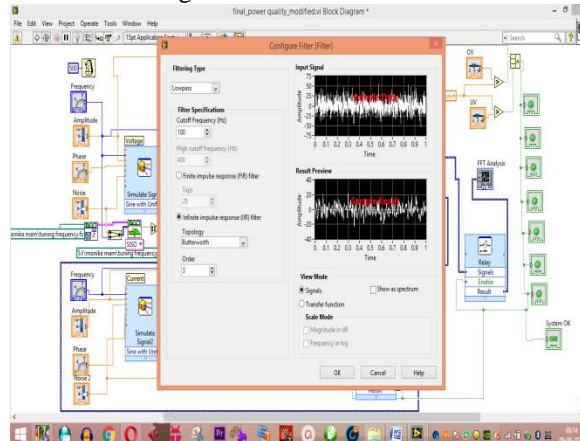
final_power quality_modified.vi Block Diagram *

File Edit View Project Operate Tools Window Help

15pt Application Font

Search

Configure Filter [Filter]

Filtering Type

Lowpass

Filter Specifications

Cutoff Frequency (Hz)

100

High cutoff frequency (Hz)

400

Finite impulse response (FIR) filter

Taps

29

Infinite impulse response (IIR) filter

Topology

Butterworth

Order

3

Input Signal

Sample Data

Amplitude

Time

0 0.1 0.2 0.3 0.4 0.5 0.6 0.7 0.8 0.9 1

Result Preview

Sample Data

Amplitude

Time

0 0.1 0.2 0.3 0.4 0.5 0.6 0.7 0.8 0.9 1

View Mode

Signals

Show as spectrum

Transfer function

Scale Mode

Magnitude in dB

Frequency in log

OK

Cancel

Help

Frequency

Amplitude

Phase

Noise

Voltage

Simulate Sig

Sine with Unif

Current

Simulate Signal2

Sine with Unifo

Noise 2

onika mam\tuning frequency.fo

SISO

D:\monika mam\tuning frequency

OV

UV

FFT Analysis

Relay

Signals

Enable

Result

System OK

Result